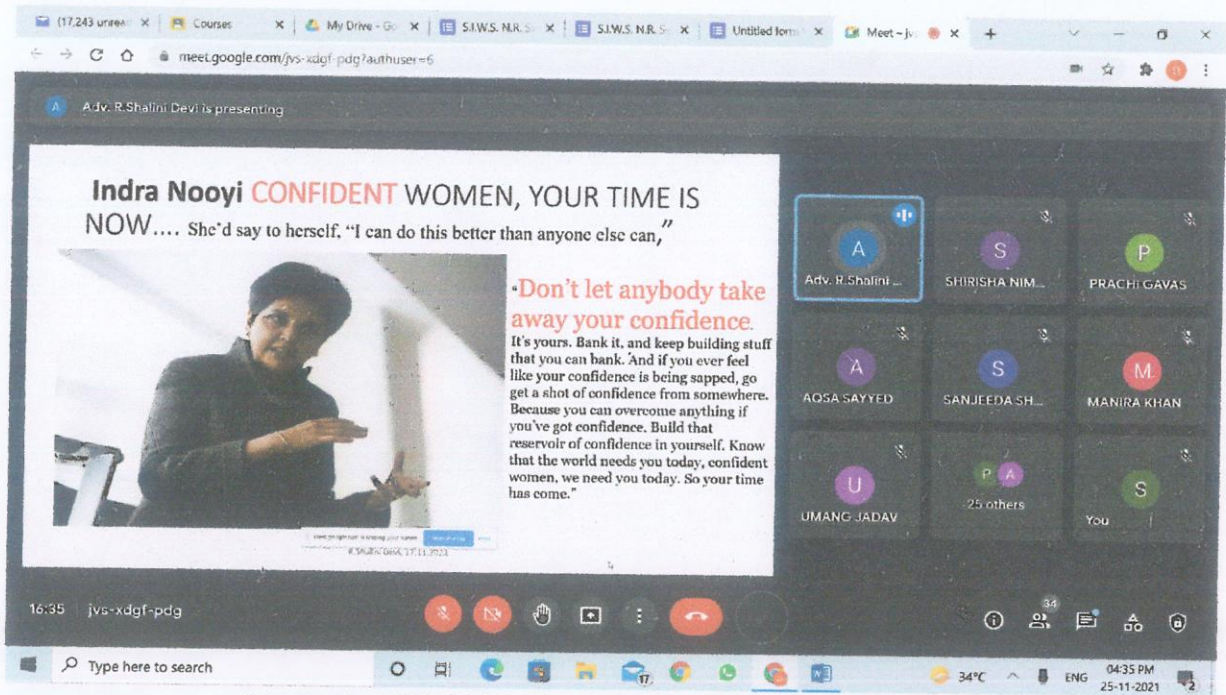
(17,243 unrea · × Courses × My Drive - Go × S.I.W.S. N.R. S × S.I.W.S. N.R. S × Untitled form × Meet - jv × +

meet.google.com/jvs-xdgf-pdg?authuser=6

Adv. R.Shalini Devi is presenting

Indra Nooyi CONFIDENT WOMEN, YOUR TIME IS NOW.... She'd say to herself, "I can do this better than anyone else can,"

"Don't let anybody take away your confidence. It's yours. Bank it, and keep building stuff that you can bank. And if you ever feel like your confidence is being sapped, go get a shot of confidence from somewhere. Because you can overcome anything if you've got confidence. Build that reservoir of confidence in yourself. Know that the world needs you today, confident women, we need you today. So your time has come."

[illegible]

R.Shalini Devi, 17.11.2021

A
Adv. R.Shalini ...

S
SHIRISHA NIM...

P
PRACHI GAVAS

A
AQSA SAYYED

S
SANJEEDA SH...

M
MANIRA KHAN

U
UMANG JADAV

P A
25 others

S
You

16:35 | jvs-xdgf-pdg

34

Type here to search

34°C ENG 04:35 PM 25-11-2021